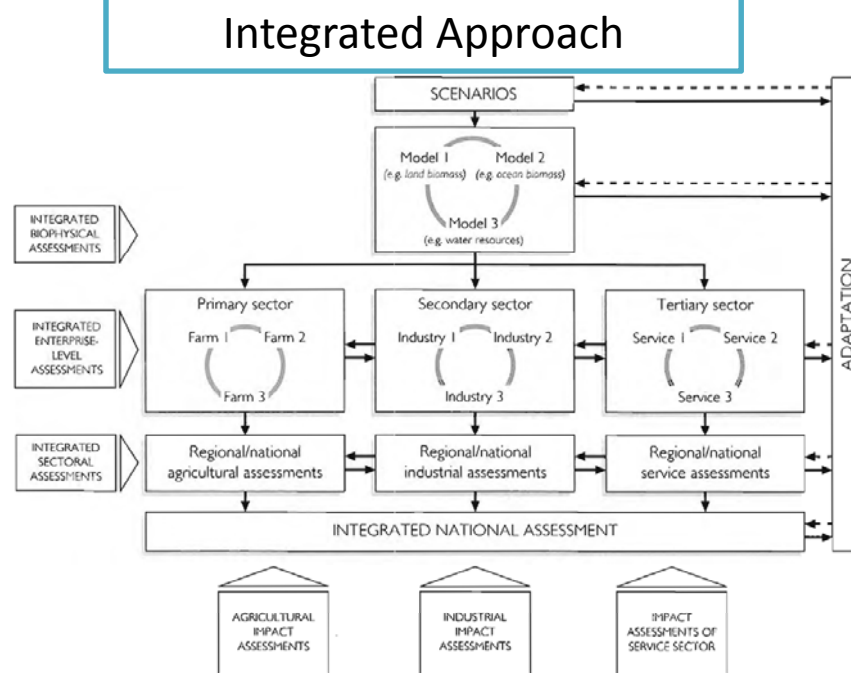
Integrated Approach

SCENARIOS

Model 1 (e.g. land biomass)
Model 2 (e.g. ocean biomass)
Model 3 (e.g. water resources)

INTEGRATED BIOPHYSICAL ASSESSMENTS

INTEGRATED ENTERPRISE-LEVEL ASSESSMENTS

INTEGRATED SECTORAL ASSESSMENTS

Primary sector
Farm 1
Farm 2
Farm 3

Secondary sector
Industry 1
Industry 2
Industry 3

Tertiary sector
Service 1
Service 2
Service 3

Regional/national agricultural assessments

Regional/national industrial assessments

Regional/national service assessments

INTEGRATED NATIONAL ASSESSMENT

ADAPTATION

AGRICULTURAL IMPACT ASSESSMENTS

INDUSTRIAL IMPACT ASSESSMENTS

IMPACT ASSESSMENTS OF SERVICE SECTOR